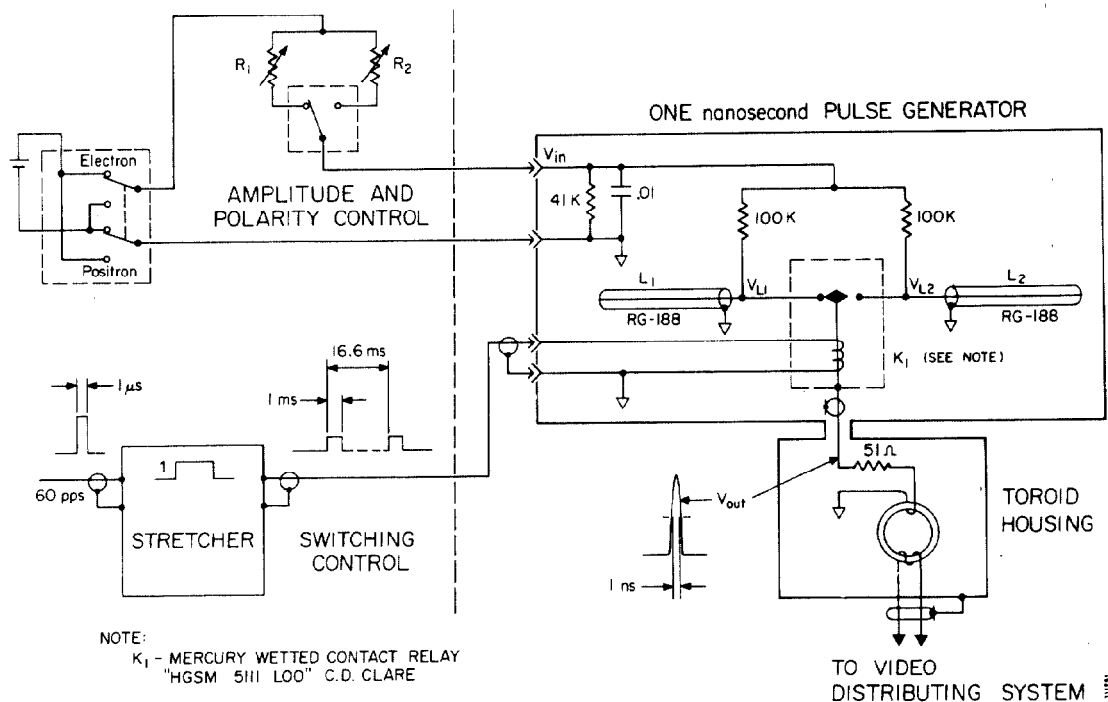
$R_1$
$R_2$

ONE nanosecond PULSE GENERATOR

Electron

Positron

AMPLITUDE AND POLARITY CONTROL

$V_{in}$
41 K
.01
100 K
100 K
$L_1$
$V_{L1}$
$V_{L2}$
$L_2$
RG-188
RG-188
$K_1$ (SEE NOTE)

16.6 ms
1 μs
1 ms
1
60 pps
STRETCHER
SWITCHING CONTROL

51 Ω
$V_{out}$
TOROID HOUSING
1 ns

NOTE:
$K_1$ - MERCURY WETTED CONTACT RELAY "HGSM 5111 LOO" C.D. CLARE

TO VIDEO DISTRIBUTING SYSTEM